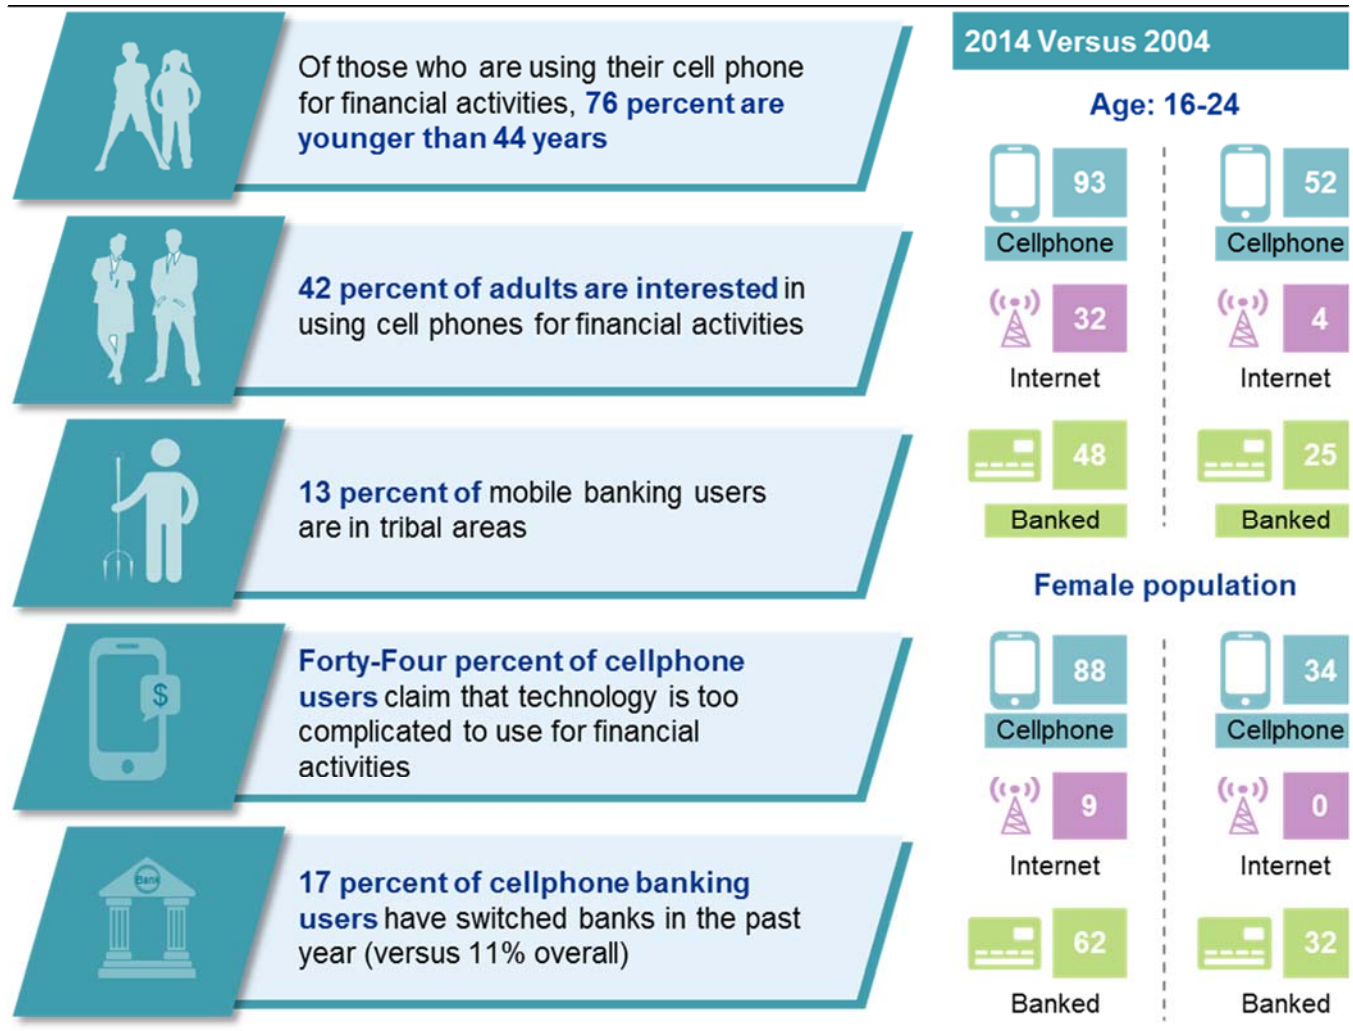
Of those who are using their cell phone for financial activities, 76 percent are younger than 44 years

42 percent of adults are interested in using cell phones for financial activities

13 percent of mobile banking users are in tribal areas

$

Forty-Four percent of cellphone users claim that technology is too complicated to use for financial activities

Bank

17 percent of cellphone banking users have switched banks in the past year (versus 11% overall)

2014 Versus 2004

Age: 16-24

93
Cellphone

32
Internet

48
Banked

52
Cellphone

4
Internet

25
Banked

Female population

88
Cellphone

9
Internet

62
Banked

34
Cellphone

0
Internet

32
Banked